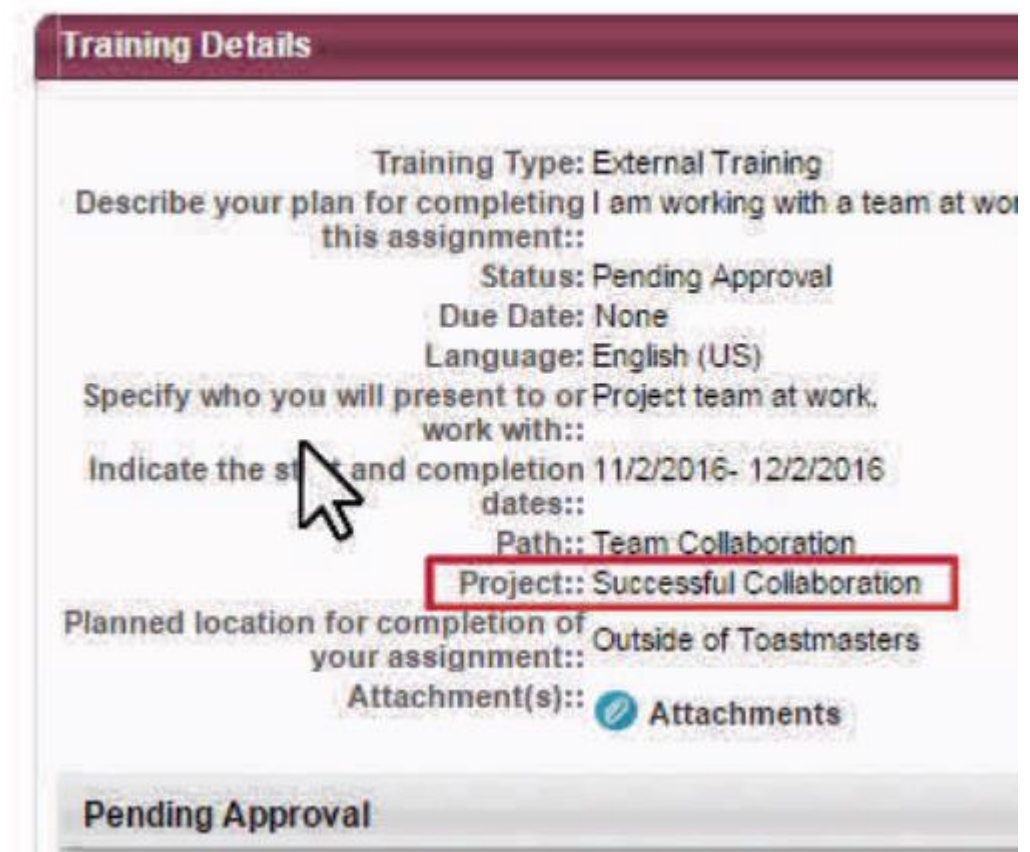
Training Details

Training Type: External Training
Describe your plan for completing this assignment:: I am working with a team at wor
Status: Pending Approval
Due Date: None
Language: English (US)
Specify who you will present to or work with:: Project team at work.
Indicate the st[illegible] and completion dates:: 11/2/2016- 12/2/2016
Path:: Team Collaboration
Project:: Successful Collaboration
Planned location for completion of your assignment:: Outside of Toastmasters
Attachment(s):: Attachments

Pending Approval